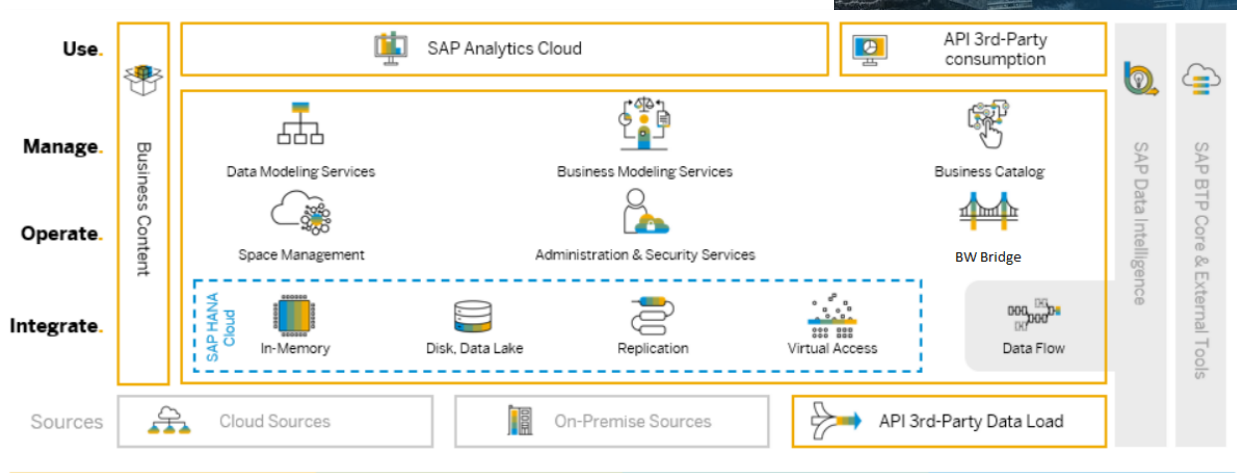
Use.
Manage.
Operate.
Integrate.
Sources

Business Content

SAP Analytics Cloud

API 3rd-Party consumption

Data Modeling Services
Business Modeling Services
Business Catalog
Space Management
Administration & Security Services
BW Bridge

SAP HANA Cloud
In-Memory
Disk, Data Lake
Replication
Virtual Access
Data Flow

SAP Data Intelligence
SAP BTP Core & External Tools

Cloud Sources
On-Premise Sources
API 3rd-Party Data Load